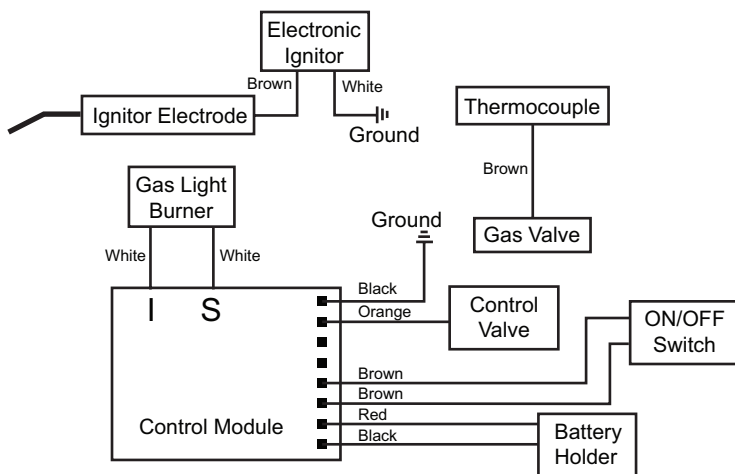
Electronic Ignitor

Brown

White

Ignitor Electrode

Ground

Thermocouple

Brown

Gas Valve

Gas Light Burner

Ground

White

White

I

S

Black

Orange

Control Valve

ON/OFF Switch

Brown

Brown

Red

Black

Control Module

Battery Holder